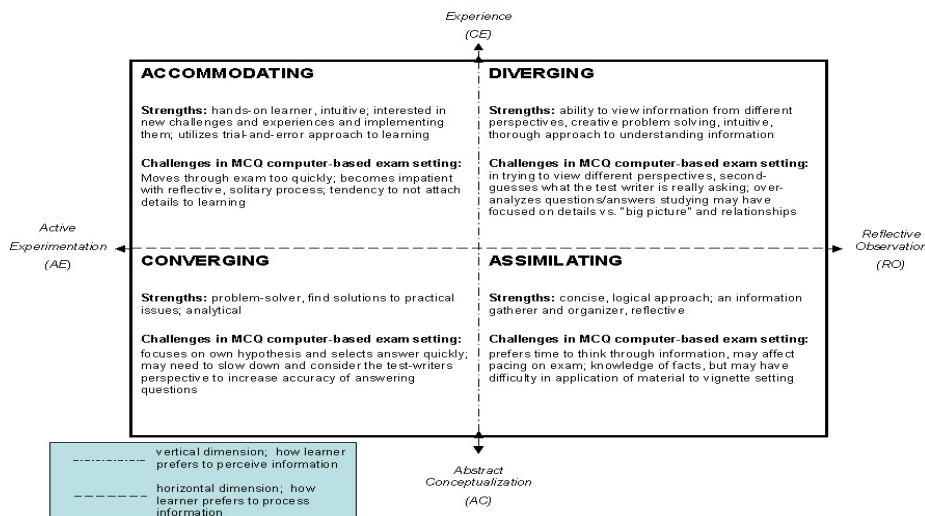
Experience
(CE)

ACCOMMODATING

Strengths: hands-on learner, intuitive; interested in new challenges and experiences and implementing them; utilizes trial-and-error approach to learning

Challenges in MCQ computer-based exam setting: Moves through exam too quickly; becomes impatient with reflective, solitary process; tendency to not attach details to learning

DIVERGING

Strengths: ability to view information from different perspectives, creative problem solving, intuitive, thorough approach to understanding information

Challenges in MCQ computer-based exam setting: in trying to view different perspectives, second-guesses what the test writer is really asking; over-analyzes questions/answers studying may have focused on details vs. "big picture" and relationships

Active Experimentation (AE)

Reflective Observatior (RO)

CONVERGING

Strengths: problem-solver, find solutions to practical issues; analytical

Challenges in MCQ computer-based exam setting: focuses on own hypothesis and selects answer quickly; may need to slow down and consider the test-writers perspective to increase accuracy of answering questions

ASSIMILATING

Strengths: concise, logical approach; an information gatherer and organizer, reflective

Challenges in MCQ computer-based exam setting: prefers time to think through information, may affect pacing on exam; knowledge of facts, but may have difficulty in application of material to vignette setting

vertical dimension; how learner prefers to perceive information

horizontal dimension; how learner prefers to process information

Abstract Conceptualization
(AC)